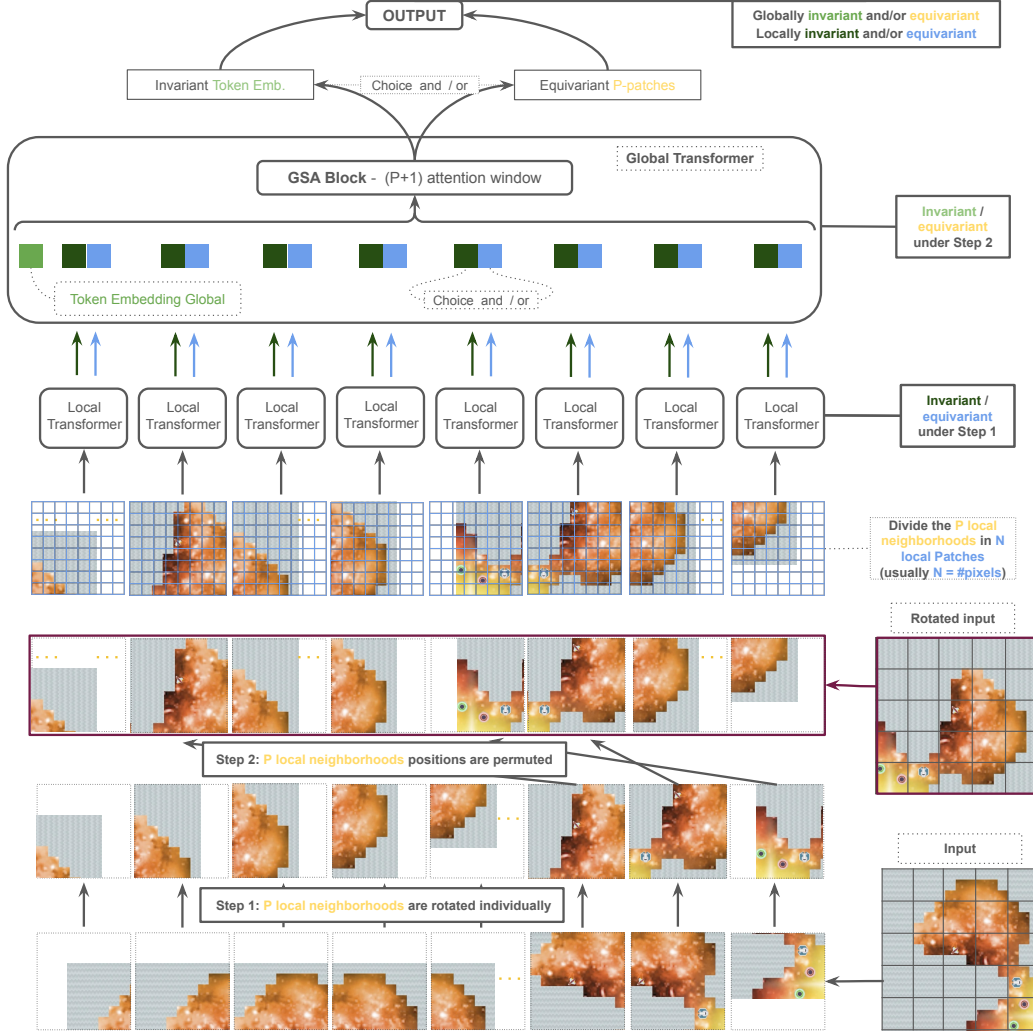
OUTPUT

Globally invariant and/or equivariant
Locally invariant and/or equivariant

Invariant Token Emb.

Choice and / or

Equivariant P-patches

Global Transformer

GSA Block - (P+1) attention window

Invariant / equivariant under Step 2

Token Embedding Global

Choice and / or

Local Transformer

Local Transformer

Local Transformer

Local Transformer

Local Transformer

Local Transformer

Local Transformer

Local Transformer

Invariant / equivariant under Step 1

Divide the P local neighborhoods in N local Patches (usually N = #pixels)

Rotated input

Step 2: P local neighborhoods positions are permuted

Input

Step 1: P local neighborhoods are rotated individually